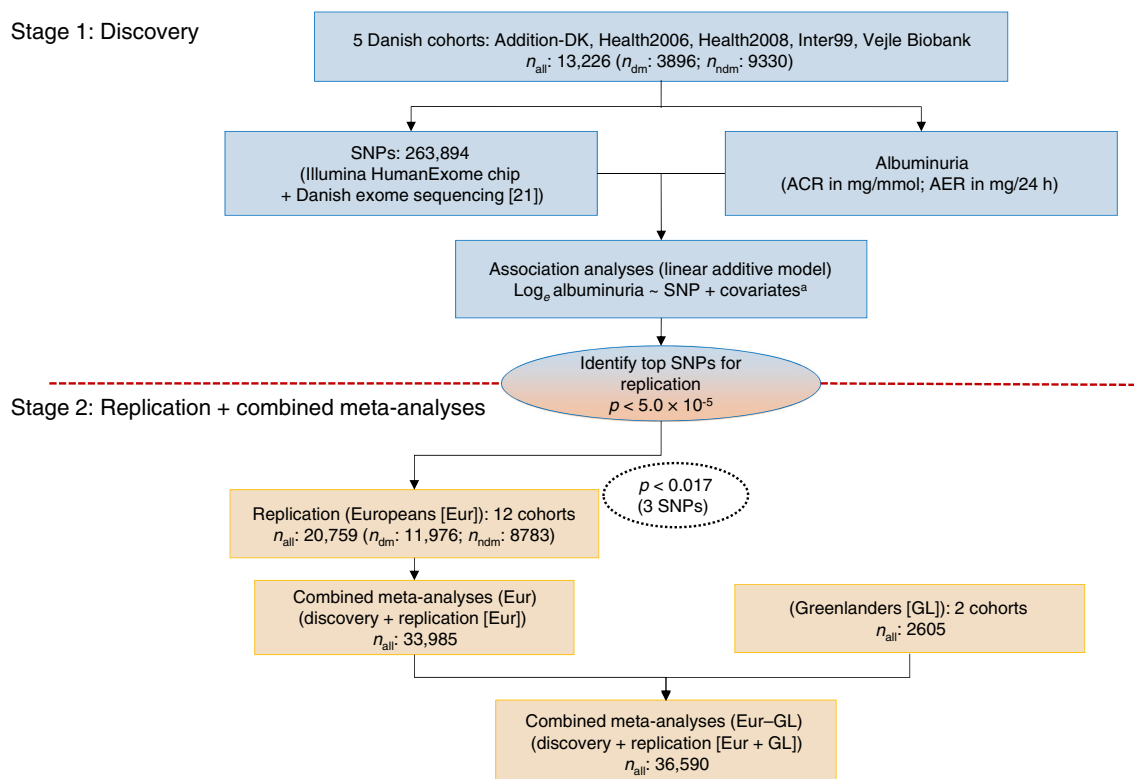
Stage 1: Discovery

5 Danish cohorts: Addition-DK, Health2006, Health2008, Inter99, Vejle Biobank
$n_{\text{all}}$: 13,226 ($n_{\text{dm}}$: 3896; $n_{\text{ndm}}$: 9330)

SNPs: 263,894
(Illumina HumanExome chip
+ Danish exome sequencing [21])

Albuminuria
(ACR in mg/mmol; AER in mg/24 h)

Association analyses (linear additive model)
$\text{Log}_e$ albuminuria ~ SNP + covariates$^a$

Identify top SNPs for replication
$p < 5.0 \times 10^{-5}$

Stage 2: Replication + combined meta-analyses

Replication (Europeans [Eur]): 12 cohorts
$n_{\text{all}}$: 20,759 ($n_{\text{dm}}$: 11,976; $n_{\text{ndm}}$: 8783)

$p < 0.017$
(3 SNPs)

Combined meta-analyses (Eur)
(discovery + replication [Eur])
$n_{\text{all}}$: 33,985

(Greenlanders [GL]): 2 cohorts
$n_{\text{all}}$: 2605

Combined meta-analyses (Eur–GL)
(discovery + replication [Eur + GL])
$n_{\text{all}}$: 36,590